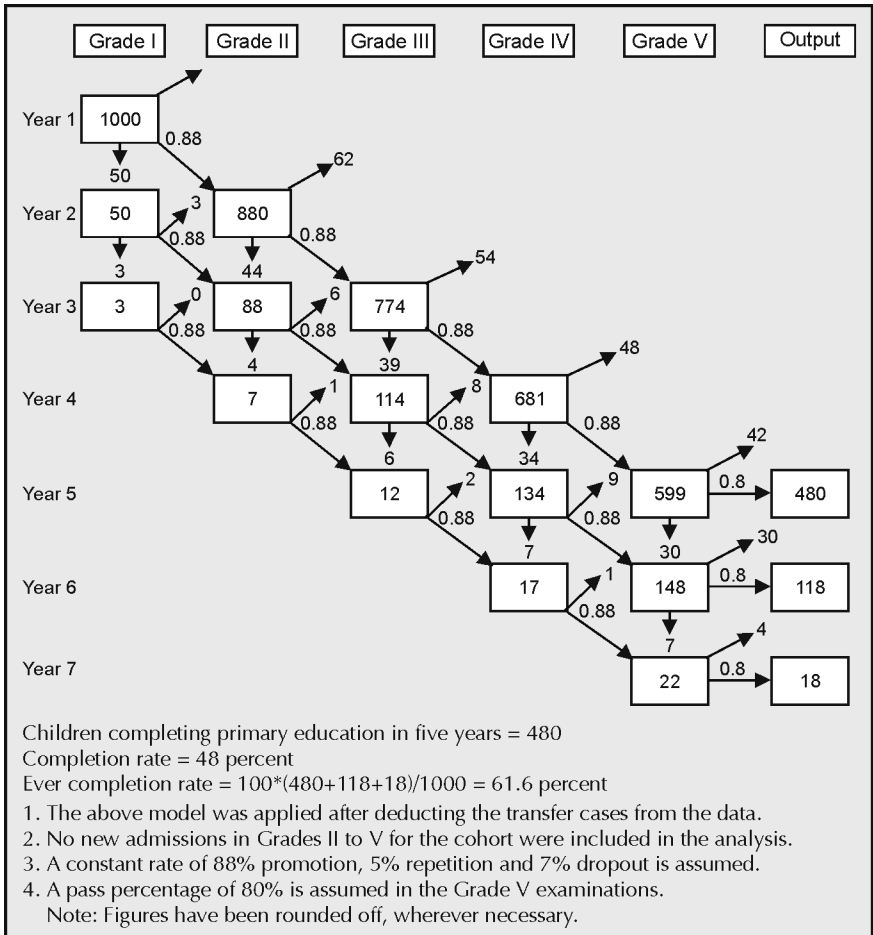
Grade I Grade II Grade III Grade IV Grade V Output

Year 1 1000 0.88 50

Year 2 50 3 0.88 62 880 0.88 3 44

Year 3 3 0 0.88 88 6 0.88 774 54 0.88 4 39

Year 4 7 1 0.88 114 8 0.88 681 48 0.88 6 34

Year 5 12 2 0.88 134 9 0.88 599 42 0.8 480 7 30

Year 6 17 1 0.88 148 30 0.8 118 7

Year 7 22 4 0.8 18

Children completing primary education in five years = 480
Completion rate = 48 percent
Ever completion rate = 100*(480+118+18)/1000 = 61.6 percent

1. The above model was applied after deducting the transfer cases from the data.
2. No new admissions in Grades II to V for the cohort were included in the analysis.
3. A constant rate of 88% promotion, 5% repetition and 7% dropout is assumed.
4. A pass percentage of 80% is assumed in the Grade V examinations.
Note: Figures have been rounded off, wherever necessary.